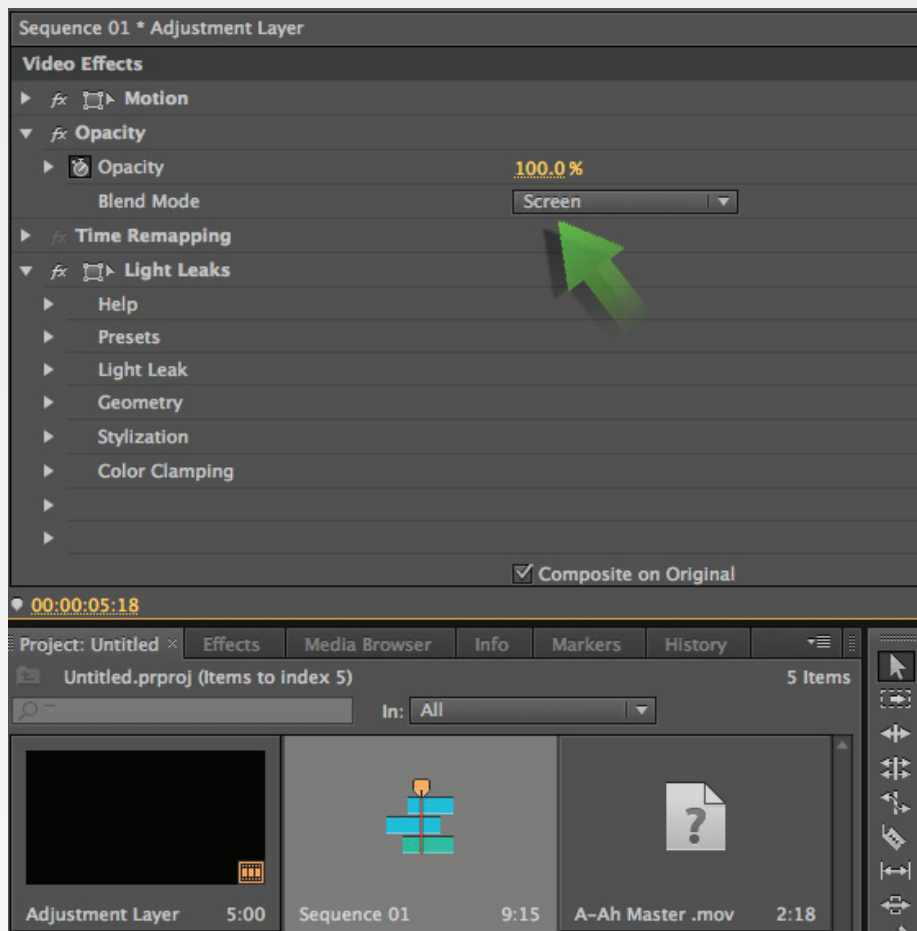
Sequence 01 * Adjustment Layer

Video Effects

fx Motion

fx Opacity

Opacity 100.0 %

Blend Mode Screen

fx Time Remapping

fx Light Leaks

Help

Presets

Light Leak

Geometry

Stylization

Color Clamping

Composite on Original

00:00:05:18

Project: Untitled × Effects Media Browser Info Markers History

Untitled.prproj (Items to index 5) 5 Items

In: All

Adjustment Layer 5:00

Sequence 01 9:15

A-Ah Master .mov 2:18